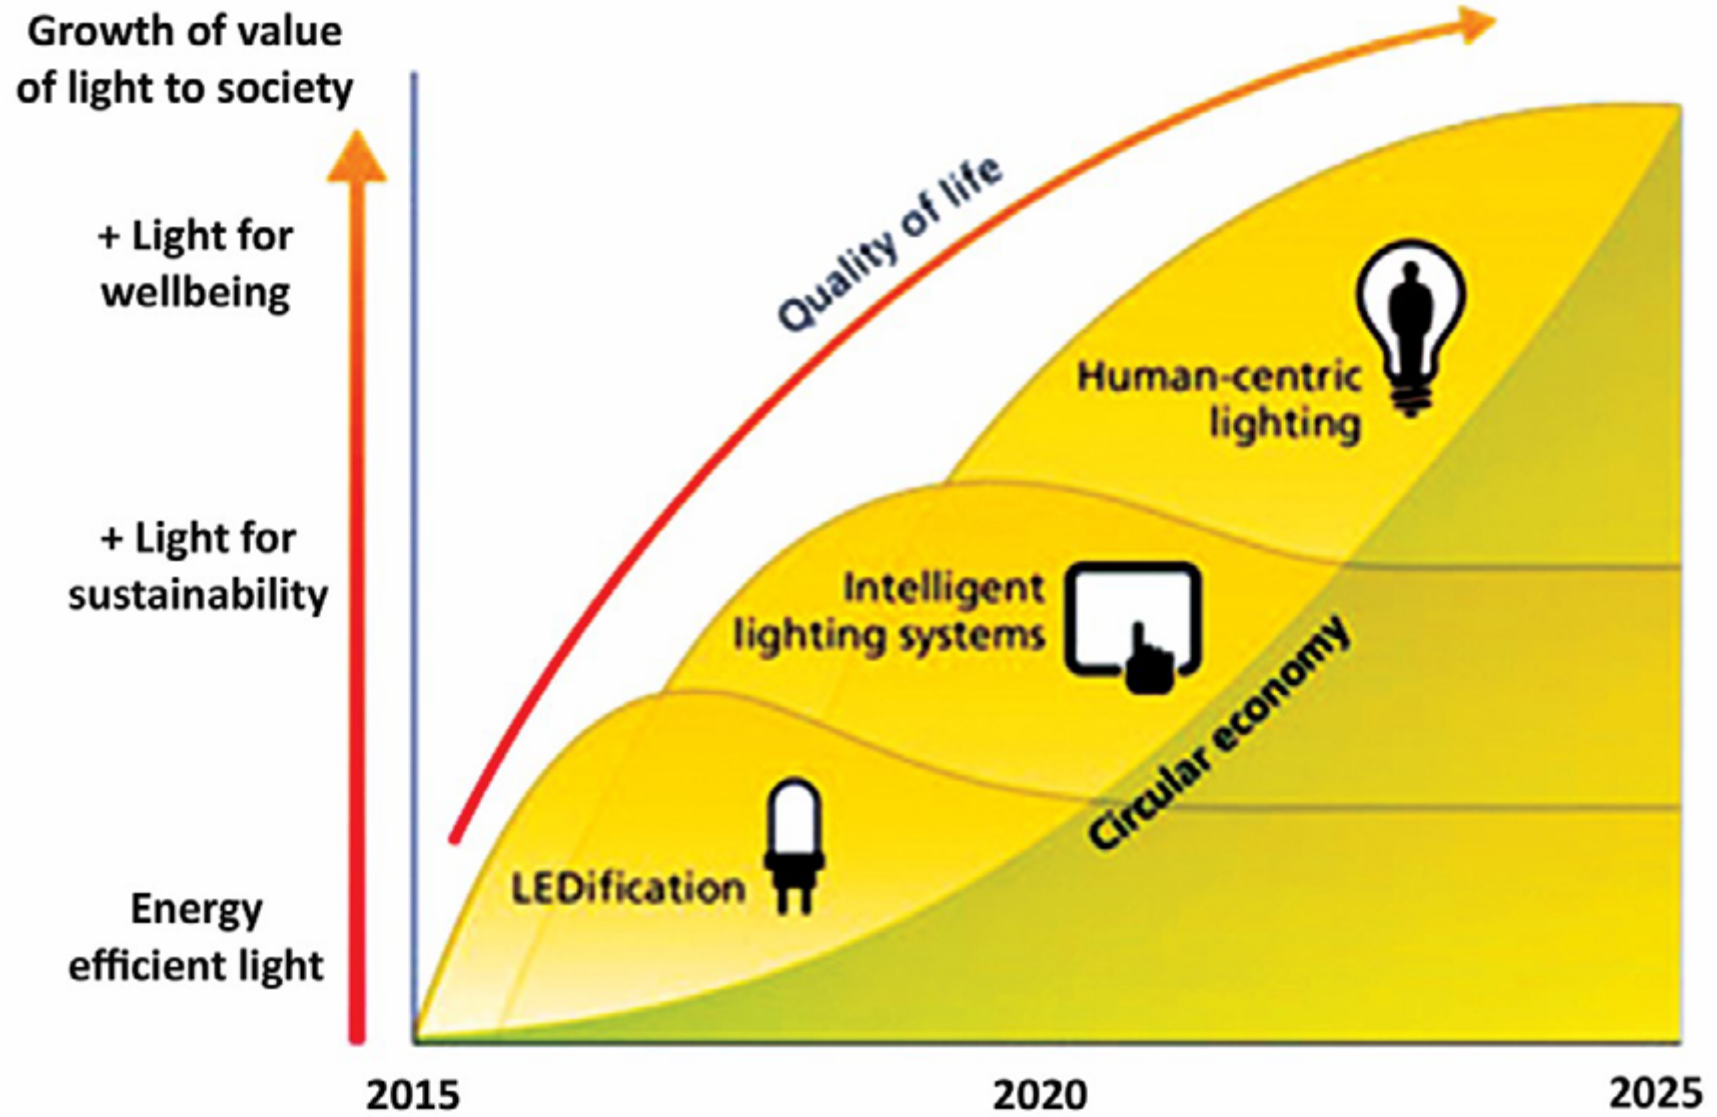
Growth of value of light to society

+ Light for wellbeing

+ Light for sustainability

Energy efficient light

Quality of life

Human-centric lighting

Intelligent lighting systems

Circular economy

LEDification

2015

2020

2025